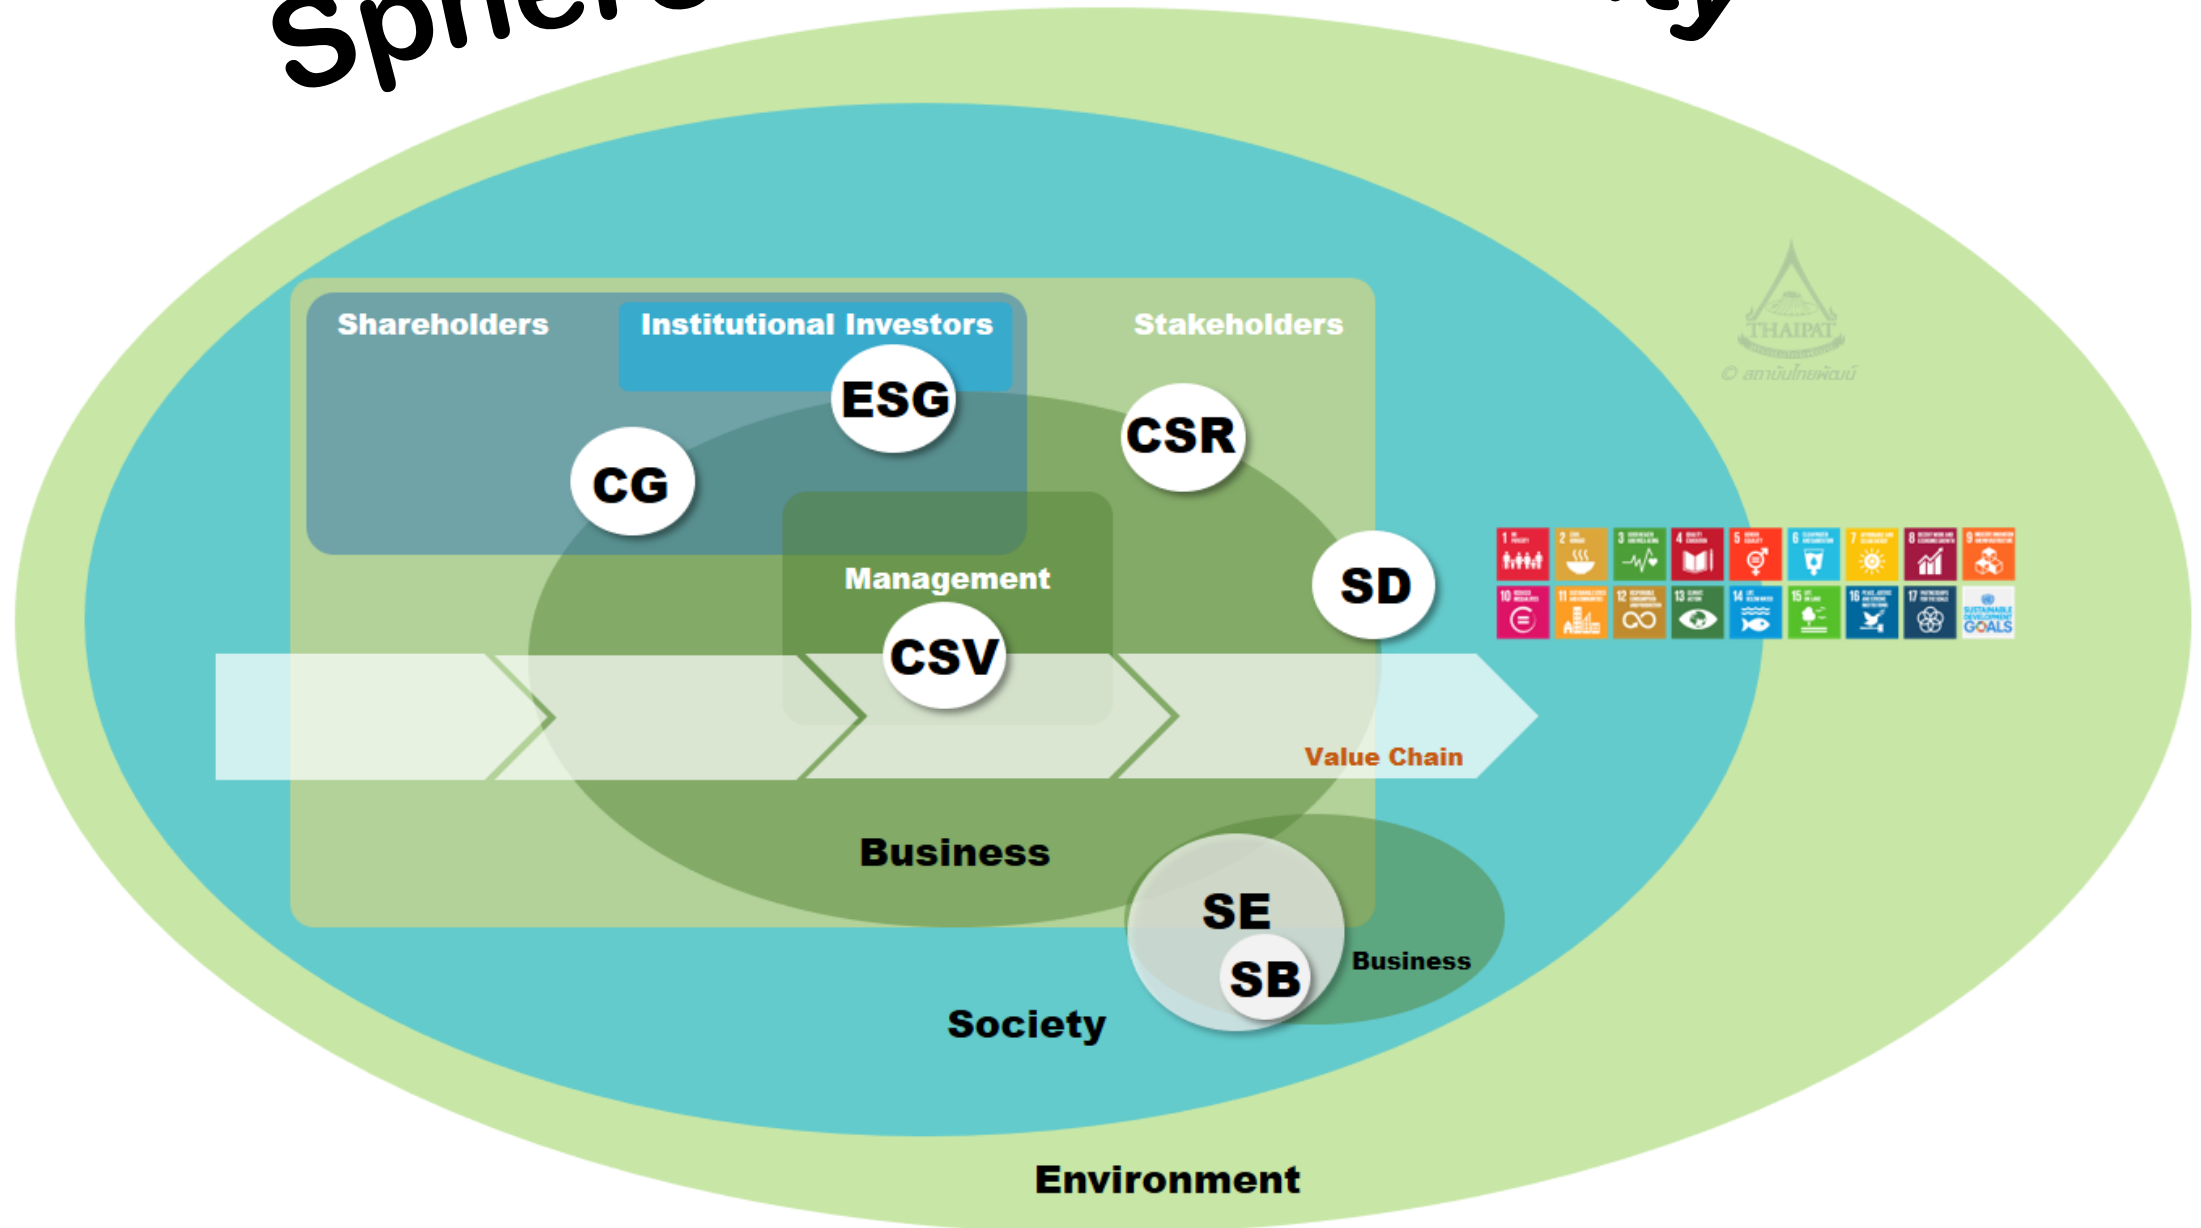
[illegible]

Shareholders
Institutional Investors
Stakeholders
ESG
CG
CSR
THAIPAT
© สถาบันไทยพัฒน์
Management
SD
CSV
Value Chain
1
2
3
4
5
6
7
8
9
10
11
12
13
14
15
16
17
SUSTAINABLE DEVELOPMENT GOALS
Business
SE
SB
Business
Society
Environment